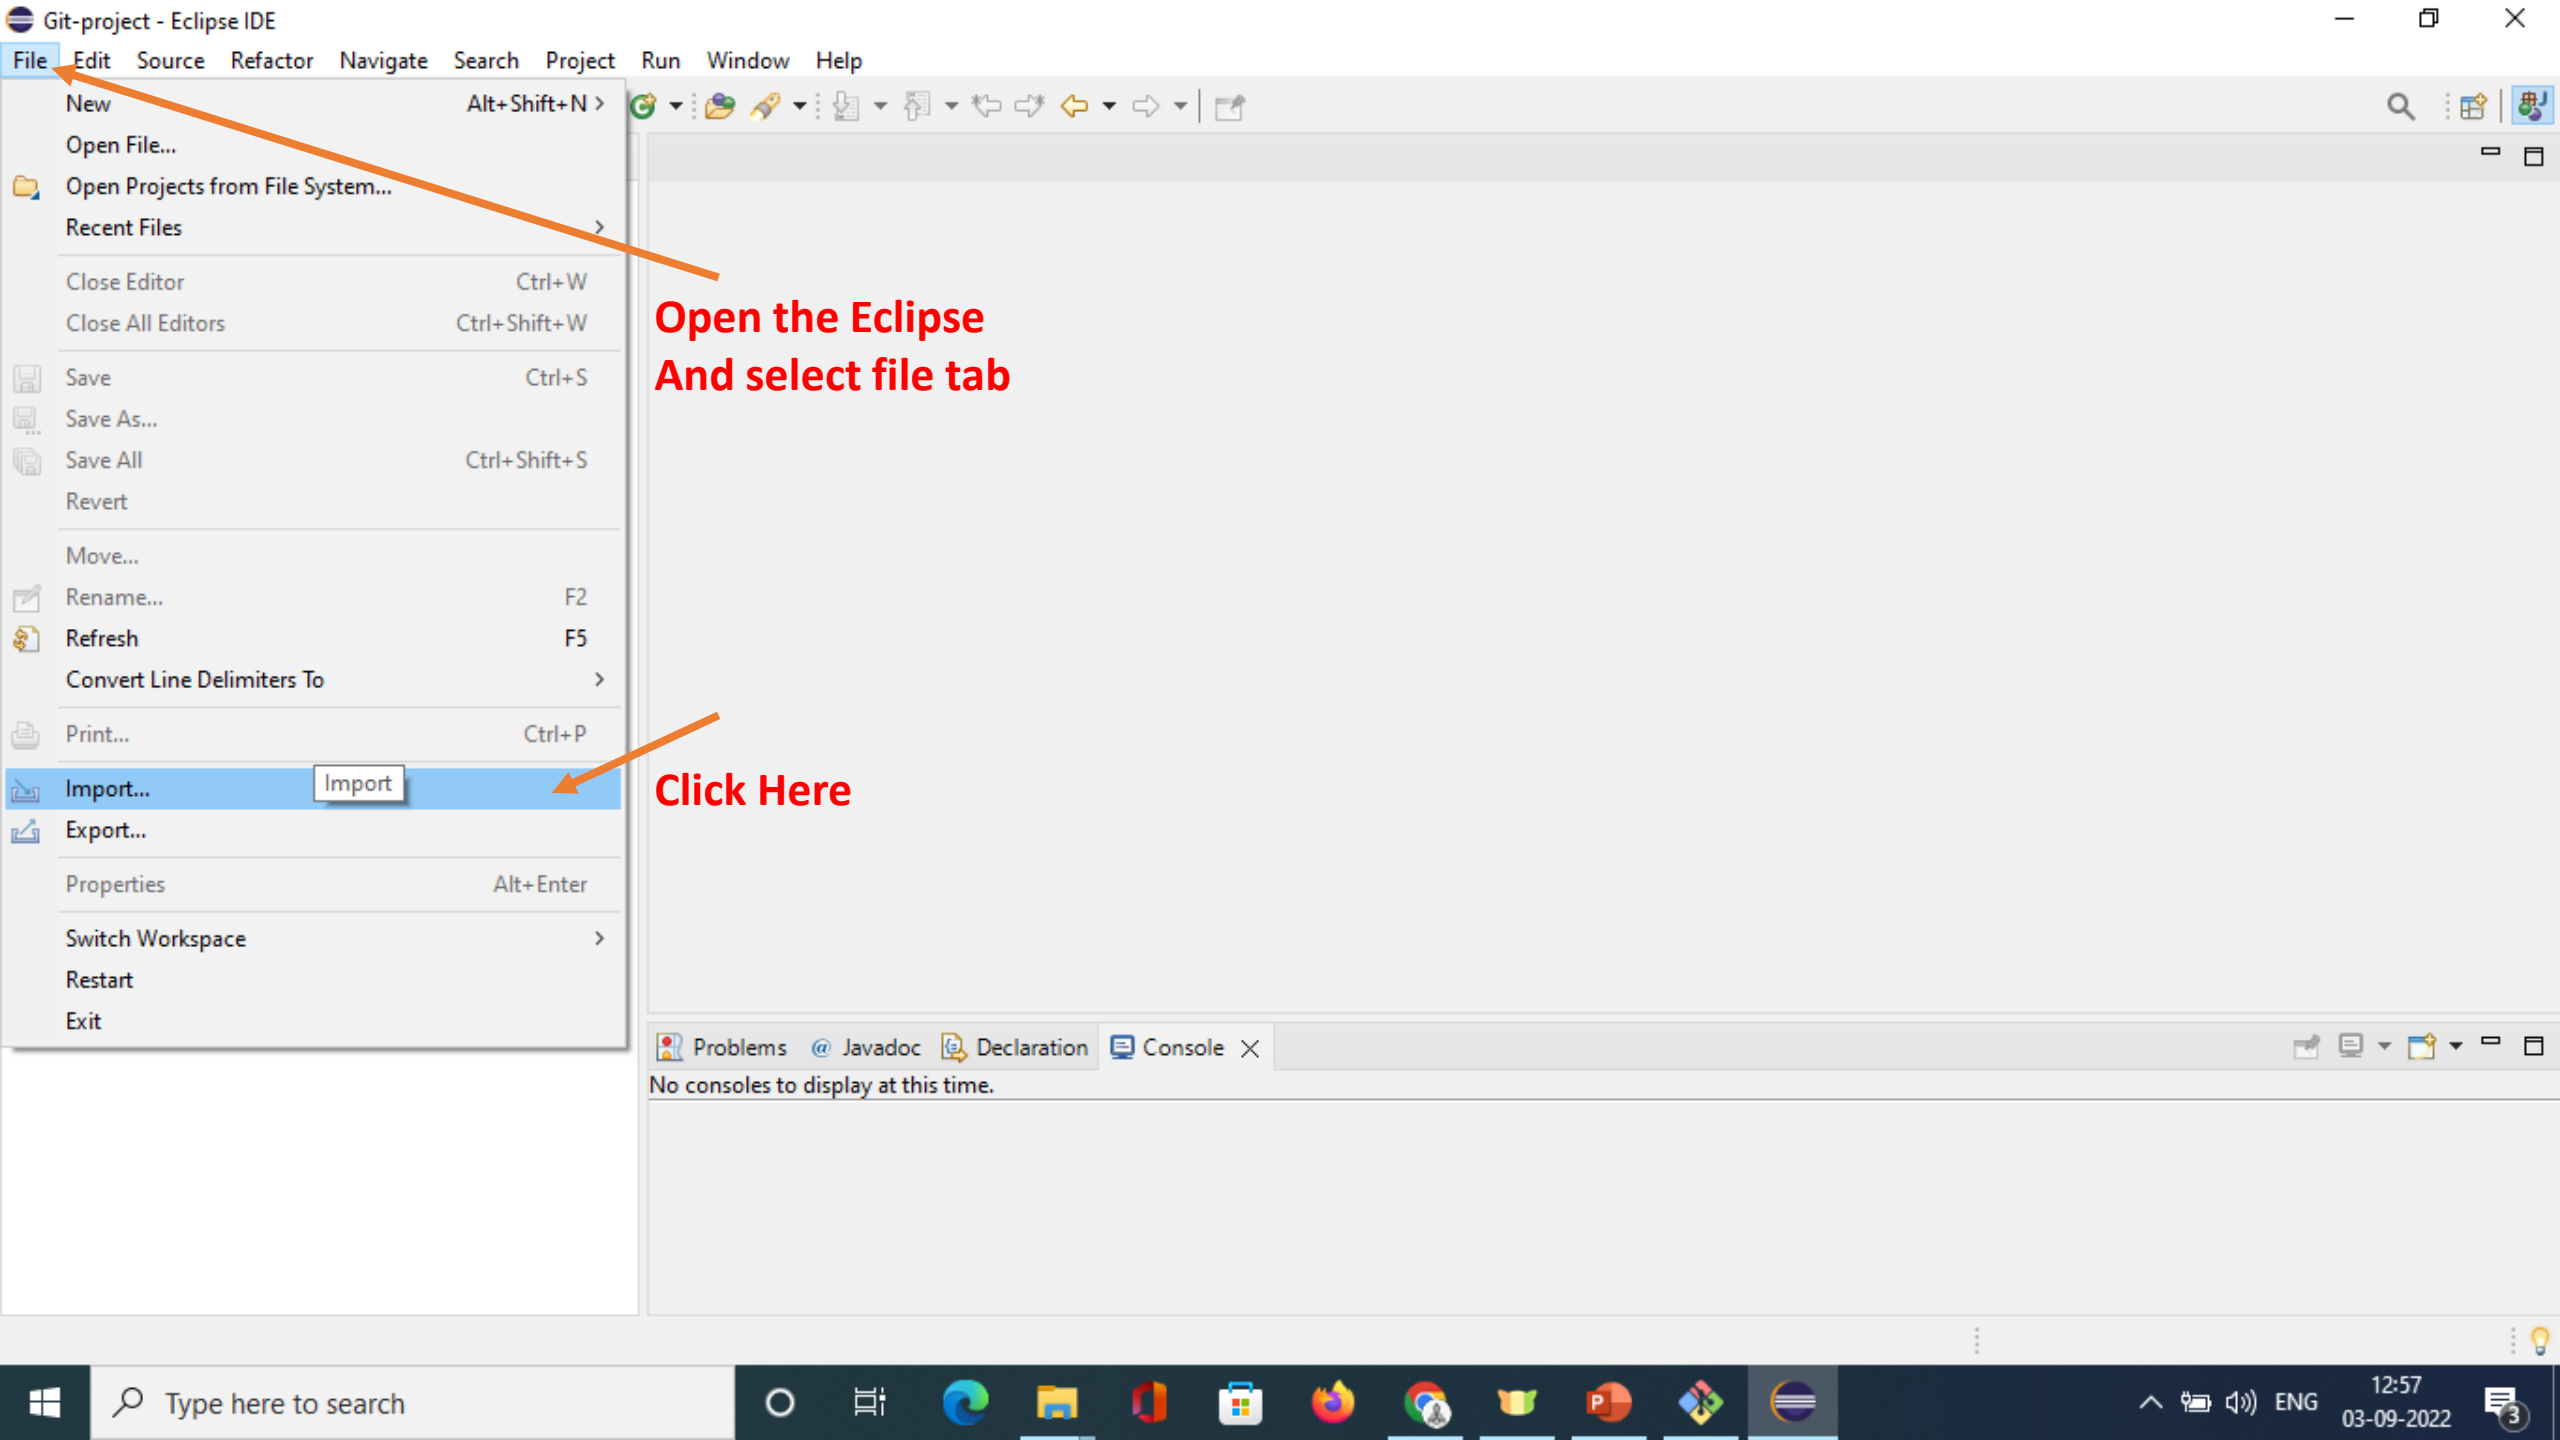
Git-project - Eclipse IDE

File Edit Source Refactor Navigate Search Project Run Window Help

New Alt+Shift+N
Open File...
Open Projects from File System...
Recent Files

Close Editor Ctrl+W
Close All Editors Ctrl+Shift+W

Save Ctrl+S
Save As...
Save All Ctrl+Shift+S
Revert

Move...
Rename... F2
Refresh F5
Convert Line Delimiters To

Print... Ctrl+P

Import...
Import
Export...

Properties Alt+Enter

Switch Workspace
Restart
Exit

Open the Eclipse
And select file tab

Click Here

Problems Javadoc Declaration Console
No consoles to display at this time.

Type here to search

ENG 12:57 03-09-2022
3